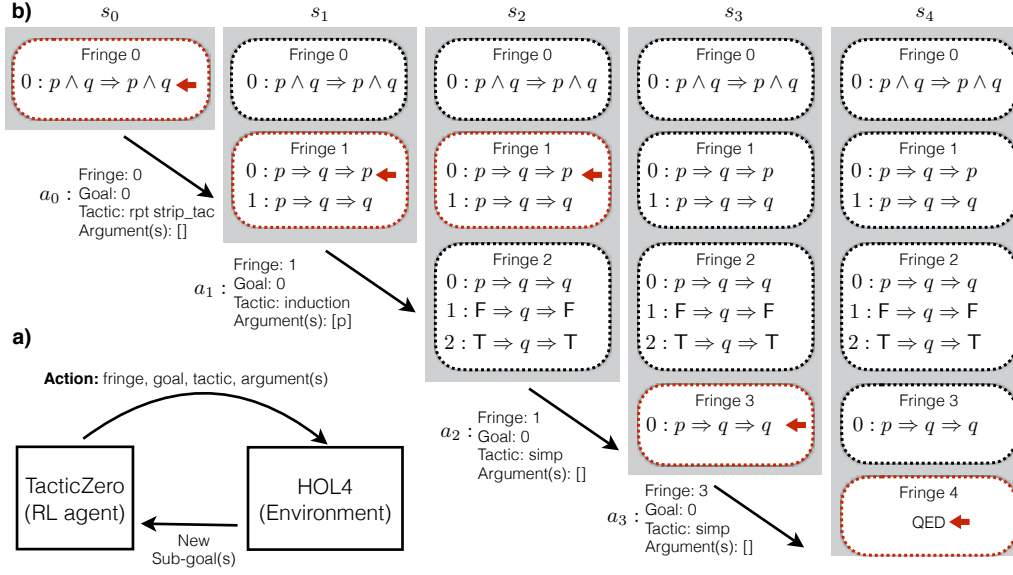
b) $s_0$ $s_1$ $s_2$ $s_3$ $s_4$

Fringe 0
$0: p \wedge q \Rightarrow p \wedge q$

$a_0$ : Fringe: 0
Goal: 0
Tactic: rpt strip_tac
Argument(s): []

Fringe 0
$0: p \wedge q \Rightarrow p \wedge q$

Fringe 1
$0: p \Rightarrow q \Rightarrow p$
$1: p \Rightarrow q \Rightarrow q$

$a_1$ : Fringe: 1
Goal: 0
Tactic: induction
Argument(s): [p]

Fringe 0
$0: p \wedge q \Rightarrow p \wedge q$

Fringe 1
$0: p \Rightarrow q \Rightarrow p$
$1: p \Rightarrow q \Rightarrow q$

Fringe 2
$0: p \Rightarrow q \Rightarrow q$
$1: \mathsf{F} \Rightarrow q \Rightarrow \mathsf{F}$
$2: \mathsf{T} \Rightarrow q \Rightarrow \mathsf{T}$

$a_2$ : Fringe: 1
Goal: 0
Tactic: simp
Argument(s): []

Fringe 0
$0: p \wedge q \Rightarrow p \wedge q$

Fringe 1
$0: p \Rightarrow q \Rightarrow p$
$1: p \Rightarrow q \Rightarrow q$

Fringe 2
$0: p \Rightarrow q \Rightarrow q$
$1: \mathsf{F} \Rightarrow q \Rightarrow \mathsf{F}$
$2: \mathsf{T} \Rightarrow q \Rightarrow \mathsf{T}$

Fringe 3
$0: p \Rightarrow q \Rightarrow q$

$a_3$ : Fringe: 3
Goal: 0
Tactic: simp
Argument(s): []

Fringe 0
$0: p \wedge q \Rightarrow p \wedge q$

Fringe 1
$0: p \Rightarrow q \Rightarrow p$
$1: p \Rightarrow q \Rightarrow q$

Fringe 2
$0: p \Rightarrow q \Rightarrow q$
$1: \mathsf{F} \Rightarrow q \Rightarrow \mathsf{F}$
$2: \mathsf{T} \Rightarrow q \Rightarrow \mathsf{T}$

Fringe 3
$0: p \Rightarrow q \Rightarrow q$

Fringe 4
QED

a)
Action: fringe, goal, tactic, argument(s)

TacticZero
(RL agent)

HOL4
(Environment)

New
Sub-goal(s)